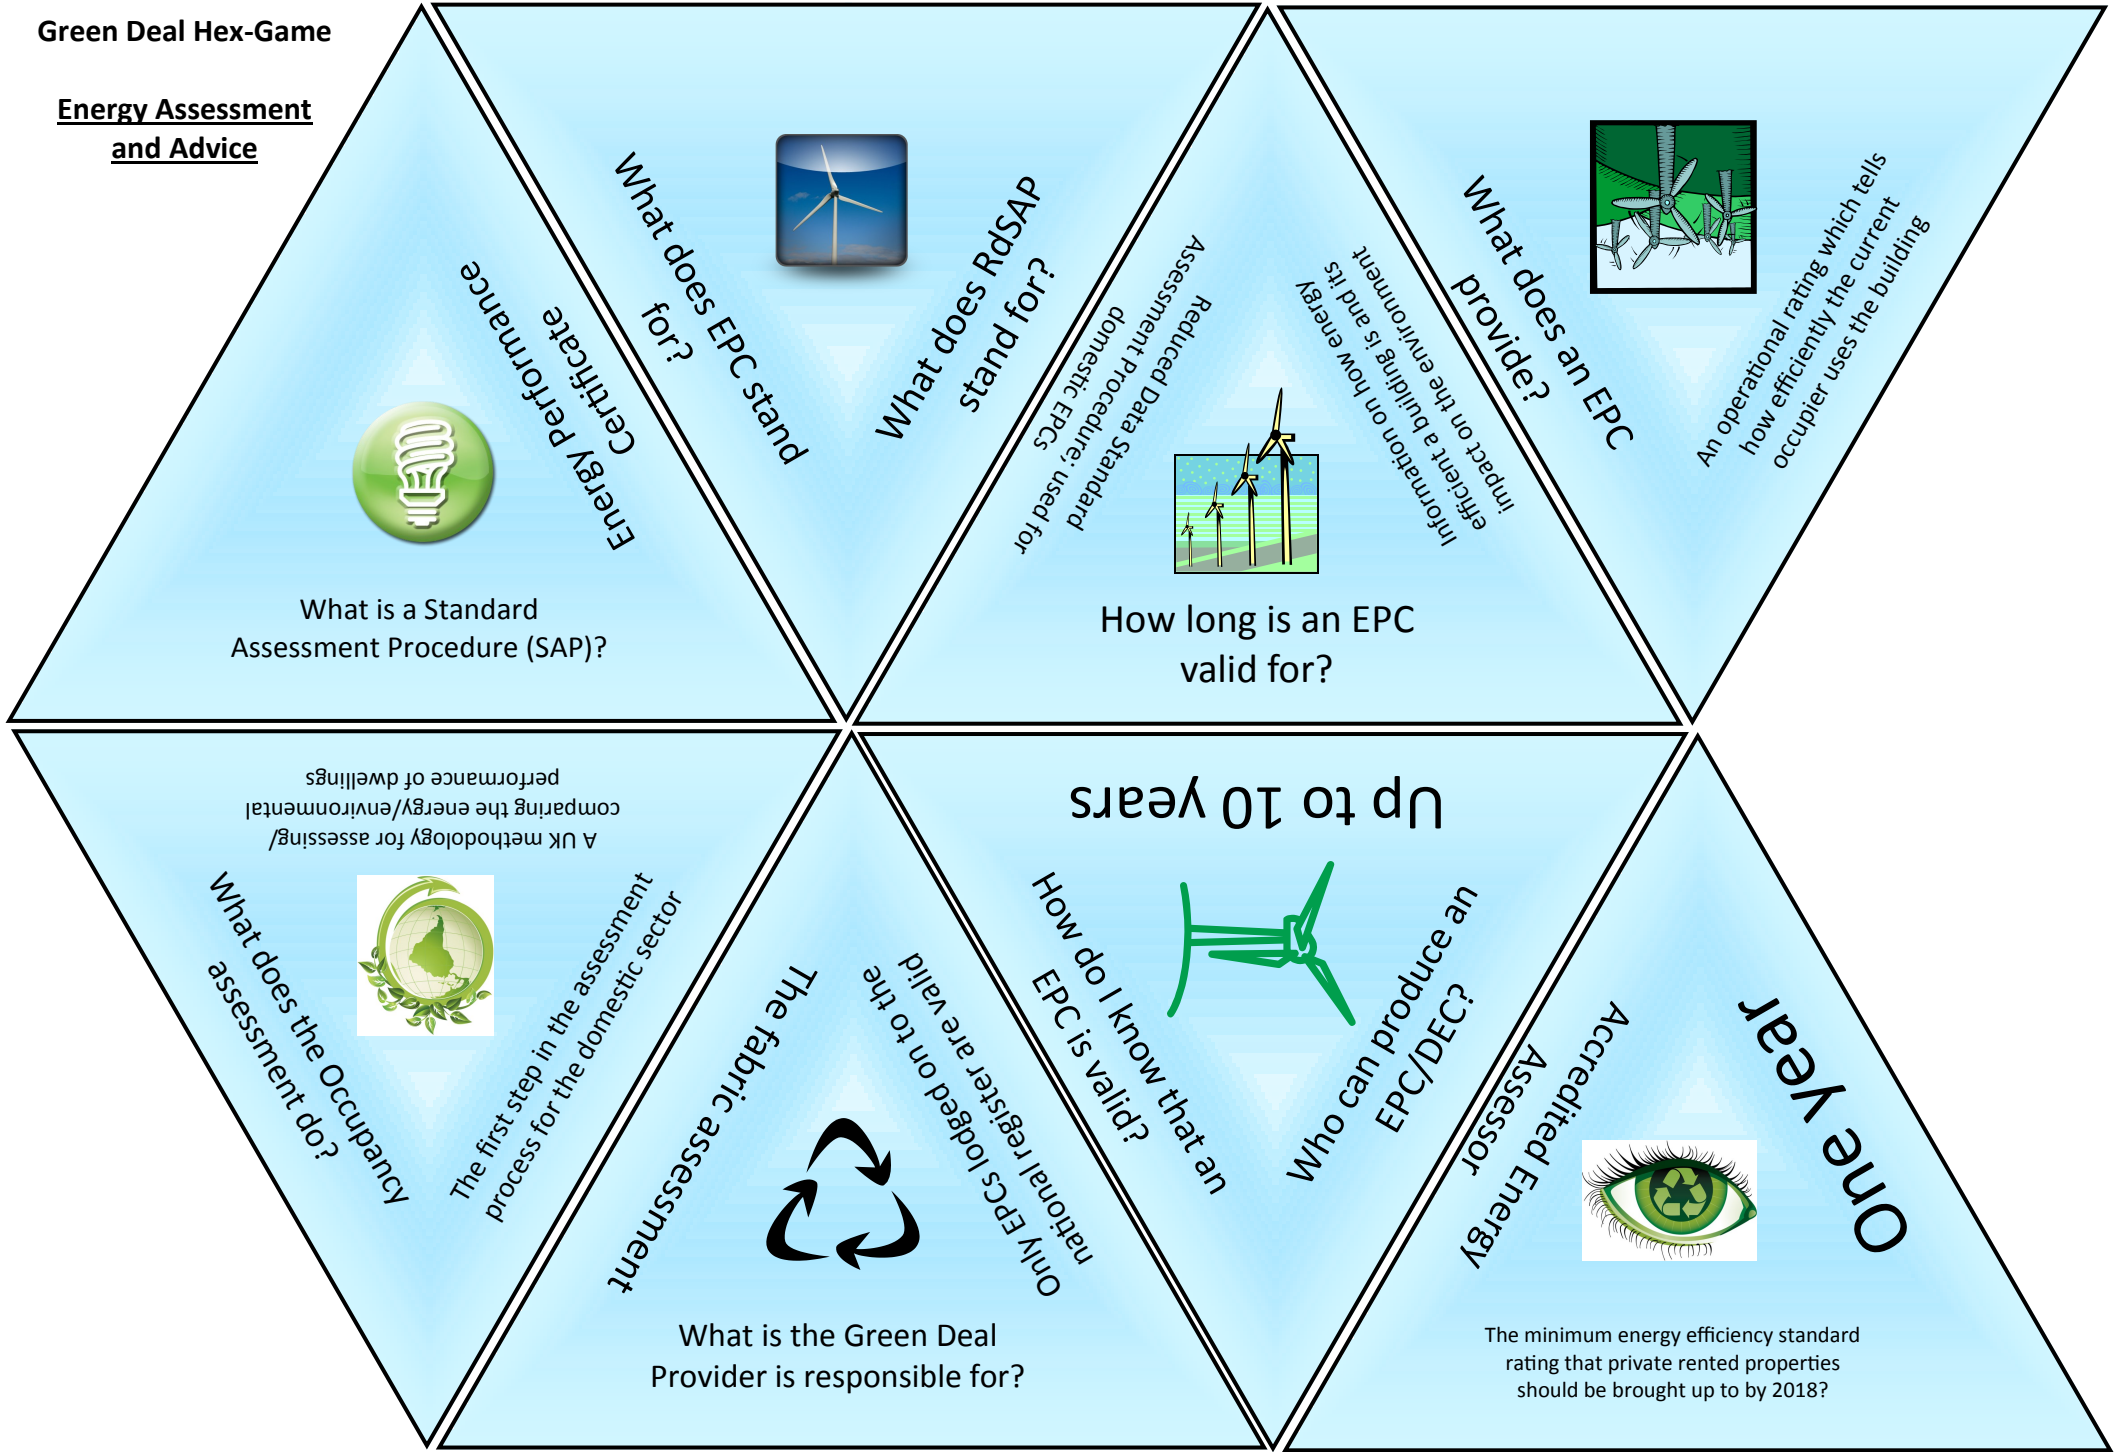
Green Deal Hex-Game

Energy Assessment and Advice

Energy Performance Certificate

What is a Standard Assessment Procedure (SAP)?

What does EPC stand for?

What does RdSAP stand for?

Reduced Data Standard Assessment Procedure; used for domestic EPCs

Information on how energy efficient a building is and its impact on the environment

How long is an EPC valid for?

What does an EPC provide?

An operational rating which tells how efficiently the current occupier uses the building

A UK methodology for assessing/ comparing the energy/environmental performance of dwellings

What does the Occupancy assessment do?

The first step in the assessment process for the domestic sector

The fabric assessment

Only EPCs lodged on to the national register are valid

What is the Green Deal Provider is responsible for?

Up to 10 years

How do I know that an EPC is valid?

Who can produce an EPC/DEC?

Accredited Energy Assessor

One year

The minimum energy efficiency standard rating that private rented properties should be brought up to by 2018?